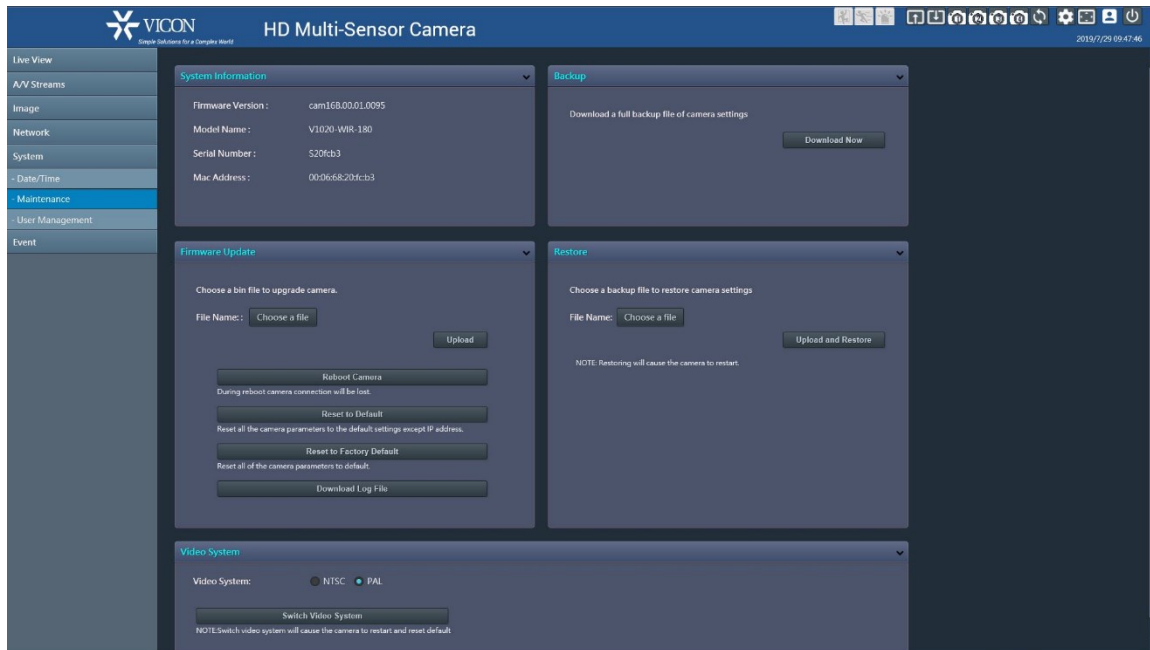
VICON
Simple Solutions for a Complex World

HD Multi-Sensor Camera

2019/7/29 09:47:46

Live View
A/V Streams
Image
Network
System
- Date/Time
- Maintenance
- User Management
Event

System Information

Firmware Version : cam168.00.01.0095
Model Name : V1020-WIR-180
Serial Number : S20fcb3
Mac Address : 00:06:68:20:fc:b3

Backup

Download a full backup file of camera settings

Download Now

Firmware Update

Choose a bin file to upgrade camera.

File Name: : Choose a file

Upload

Reboot Camera
During reboot camera connection will be lost.

Reset to Default
Reset all the camera parameters to the default settings except IP address.

Reset to Factory Default
Reset all of the camera parameters to default.

Download Log File

Restore

Choose a backup file to restore camera settings

File Name: Choose a file

Upload and Restore

NOTE: Restoring will cause the camera to restart.

Video System

Video System: NTSC PAL

Switch Video System
NOTE:Switch video system will cause the camera to restart and reset default